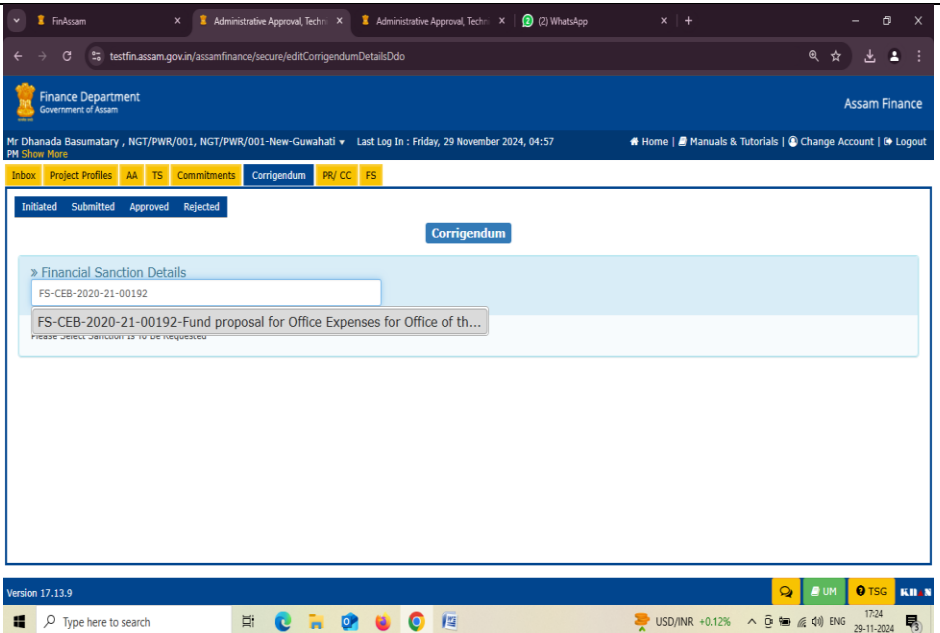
FinAssam ×
Administrative Approval, Techn ×
Administrative Approval, Techn ×
(2) WhatsApp ×
+

testfin.assam.gov.in/assamfinance/secure/editCorrigendumDetailsDdo

Finance Department
Government of Assam
Assam Finance

Mr Dhanada Basumatary , NGT/PWR/001, NGT/PWR/001-New-Guwahati ▾ Last Log In : Friday, 29 November 2024, 04:57 PM Show More
Home | Manuals & Tutorials | Change Account | Logout

Inbox | Project Profiles | AA | TS | Commitments | Corrigendum | PR/ CC | FS

Initiated | Submitted | Approved | Rejected

Corrigendum

» Financial Sanction Details

FS-CEB-2020-21-00192

FS-CEB-2020-21-00192-Fund proposal for Office Expenses for Office of th...

Please Select Sanction Is To Be Requested

Version 17.13.9
UM
TSG
KIRAN

Type here to search
USD/INR +0.12%
ENG
17:24
29-11-2024
3